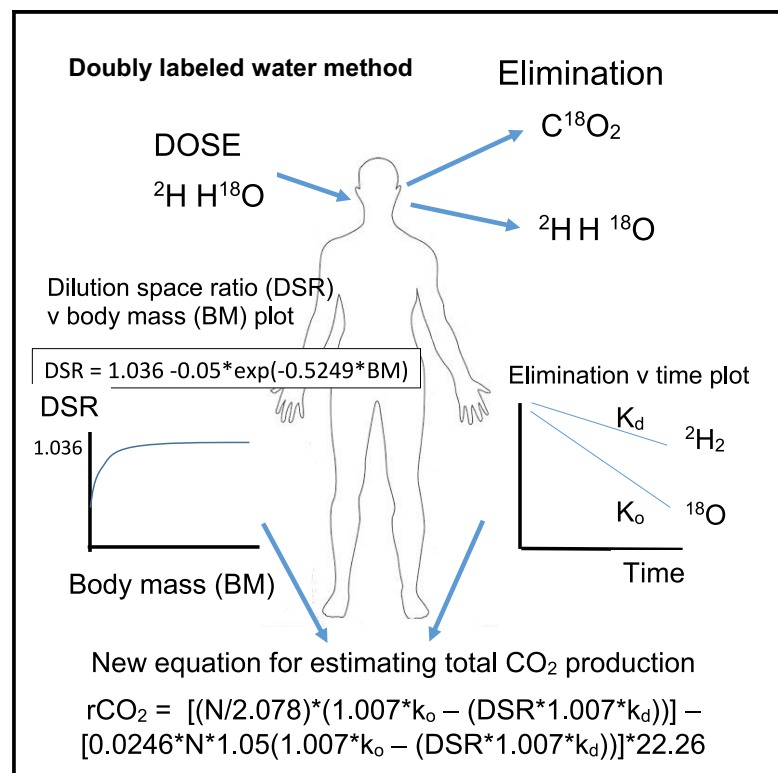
Doubly labeled water method

Elimination

DOSE

$^{2}H\ H^{18}O$

$C^{18}O_2$

$^{2}H\ H\ ^{18}O$

Dilution space ratio (DSR) v body mass (BM) plot

DSR = 1.036 -0.05*exp(-0.5249*BM)

DSR

1.036

Body mass (BM)

Elimination v time plot

$K_d$

$^{2}H_2$

$K_o$

$^{18}O$

Time

New equation for estimating total $CO_2$ production

$rCO_2$ = [(N/2.078)*(1.007*$k_o$ – (DSR*1.007*$k_d$))] – [0.0246*N*1.05(1.007*$k_o$ – (DSR*1.007*$k_d$))]*22.26